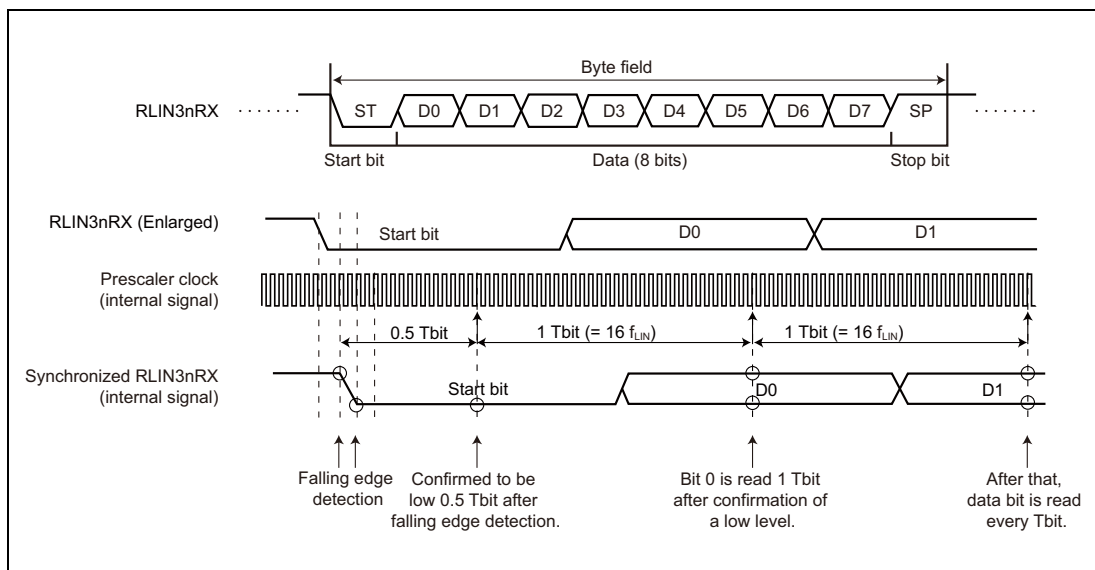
Byte field

RLIN3nRX

ST D0 D1 D2 D3 D4 D5 D6 D7 SP

Start bit

Data (8 bits)

Stop bit

RLIN3nRX (Enlarged)

Start bit

D0

D1

Prescaler clock (internal signal)

0.5 Tbit

1 Tbit (= 16 $f_{LIN}$)

1 Tbit (= 16 $f_{LIN}$)

Synchronized RLIN3nRX (internal signal)

Start bit

D0

D1

Falling edge detection

Confirmed to be low 0.5 Tbit after falling edge detection.

Bit 0 is read 1 Tbit after confirmation of a low level.

After that, data bit is read every Tbit.